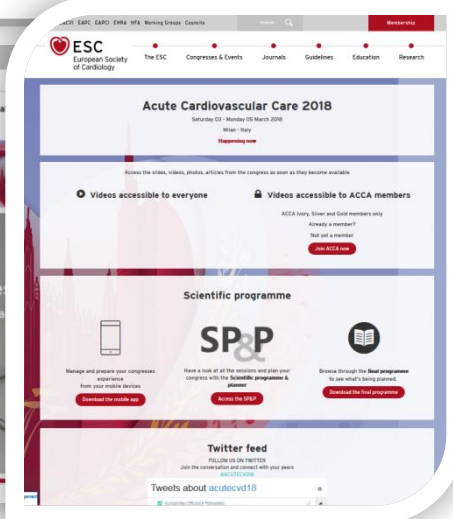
ACVC EAPC EAPCI EHRA HFA Working Groups Councils
Search
Membership

ESC
European Society of Cardiology
The ESC
Congresses & Events
Journals
Guidelines
Education
Research

Acute Cardiovascular Care 2018
Saturday 03 - Monday 05 March 2018
Milan - Italy
Happening now

Access the slides, videos, photos, articles from the congress as soon as they become available

Videos accessible to everyone

Videos accessible to ACCA members
ACCA Ivory, Silver and Gold members only
Already a member?
Not yet a member
Join ACCA now

Scientific programme

Manage and prepare your congresses experience from your mobile devices
Download the mobile app

SP&P
Have a look at all the sessions and plan your congress with the Scientific programme & planner
Access the SP&P

Browse through the final programme to see what's being planned.
Download the final programme

Twitter feed
FOLLOW US ON TWITTER
Join the conversation and connect with your peers
#ACUTECVD18

Tweets about acutecvd18
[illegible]